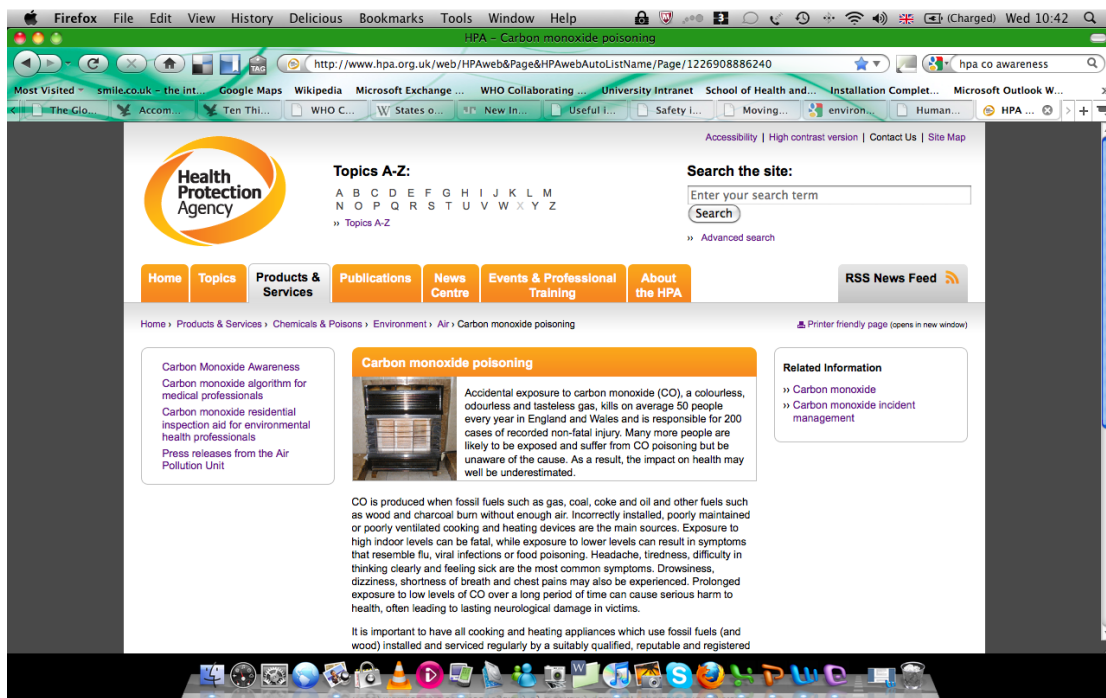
Firefox File Edit View History Delicious Bookmarks Tools Window Help (Charged) Wed 10:42

HPA – Carbon monoxide poisoning

http://www.hpa.org.uk/web/HPAweb&Page&HPAwebAutoListName/Page/1226908886240

hpa co awareness

Most Visited smile.co.uk – the int... Google Maps Wikipedia Microsoft Exchange ... WHO Collaborating ... University Intranet School of Health and... Installation Complet... Microsoft Outlook W...

The Glo... Accom... Ten Thi... WHO C... States o... New In... Useful i... Safety i... Moving... environ... Human... HPA ...

Accessibility | High contrast version | Contact Us | Site Map

Health Protection Agency

Topics A-Z:

A B C D E F G H I J K L M
N O P Q R S T U V W X Y Z

» Topics A-Z

Search the site:

Enter your search term

Search

» Advanced search

Home Topics Products & Services Publications News Centre Events & Professional Training About the HPA

RSS News Feed

Home › Products & Services › Chemicals & Poisons › Environment › Air › Carbon monoxide poisoning

Printer friendly page (opens in new window)

Carbon Monoxide Awareness
Carbon monoxide algorithm for medical professionals
Carbon monoxide residential inspection aid for environmental health professionals
Press releases from the Air Pollution Unit

Carbon monoxide poisoning

Accidental exposure to carbon monoxide (CO), a colourless, odourless and tasteless gas, kills on average 50 people every year in England and Wales and is responsible for 200 cases of recorded non-fatal injury. Many more people are likely to be exposed and suffer from CO poisoning but be unaware of the cause. As a result, the impact on health may well be underestimated.

CO is produced when fossil fuels such as gas, coal, coke and oil and other fuels such as wood and charcoal burn without enough air. Incorrectly installed, poorly maintained or poorly ventilated cooking and heating devices are the main sources. Exposure to high indoor levels can be fatal, while exposure to lower levels can result in symptoms that resemble flu, viral infections or food poisoning. Headache, tiredness, difficulty in thinking clearly and feeling sick are the most common symptoms. Drowsiness, dizziness, shortness of breath and chest pains may also be experienced. Prolonged exposure to low levels of CO over a long period of time can cause serious harm to health, often leading to lasting neurological damage in victims.

It is important to have all cooking and heating appliances which use fossil fuels (and wood) installed and serviced regularly by a suitably qualified, reputable and registered

Related Information

» Carbon monoxide
» Carbon monoxide incident management